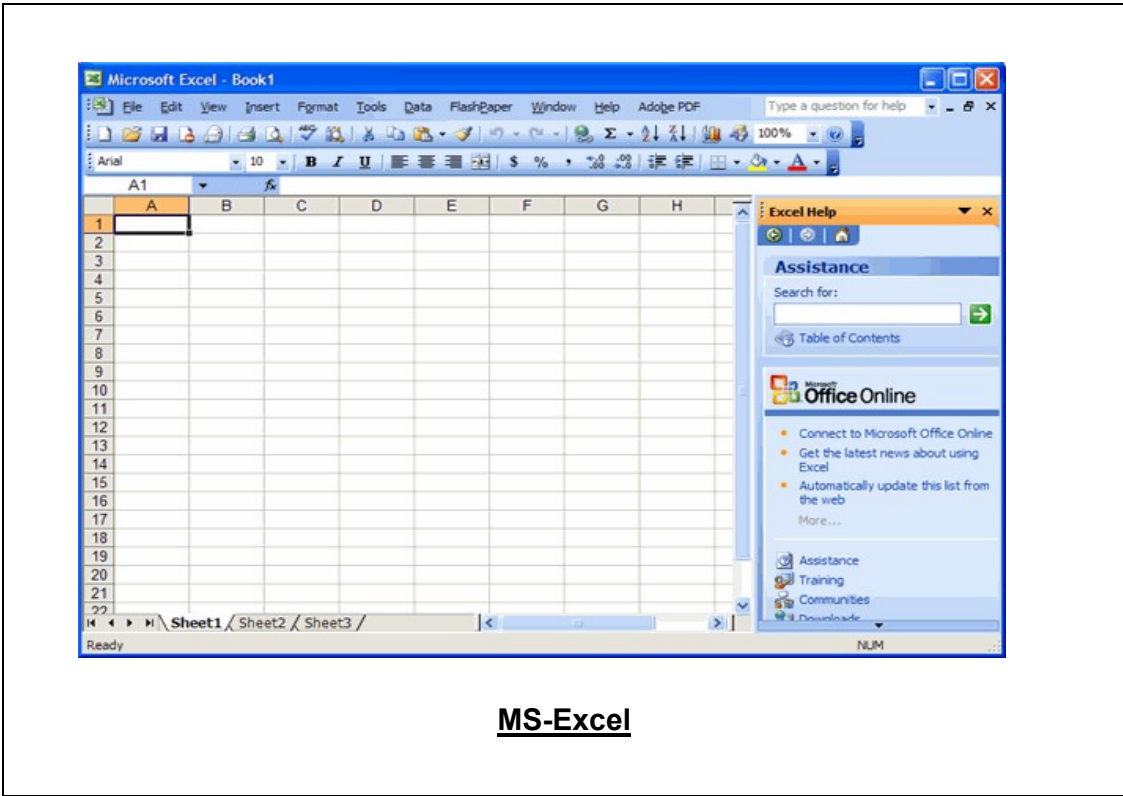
Microsoft Excel - Book1

File Edit View Insert Format Tools Data FlashPaper Window Help Adobe PDF

Type a question for help

100%

Arial 10 B I U $ %

A1 $f_x$

| | A | B | C | D | E | F | G | H |
|---|---|---|---|---|---|---|---|---|
| 1 | | | | | | | | |
| 2 | | | | | | | | |
| 3 | | | | | | | | |
| 4 | | | | | | | | |
| 5 | | | | | | | | |
| 6 | | | | | | | | |
| 7 | | | | | | | | |
| 8 | | | | | | | | |
| 9 | | | | | | | | |
| 10 | | | | | | | | |
| 11 | | | | | | | | |
| 12 | | | | | | | | |
| 13 | | | | | | | | |
| 14 | | | | | | | | |
| 15 | | | | | | | | |
| 16 | | | | | | | | |
| 17 | | | | | | | | |
| 18 | | | | | | | | |
| 19 | | | | | | | | |
| 20 | | | | | | | | |
| 21 | | | | | | | | |
| 22 | | | | | | | | |

Sheet1 Sheet2 Sheet3

Excel Help

Assistance

Search for:

Table of Contents

Microsoft Office Online

• Connect to Microsoft Office Online
• Get the latest news about using Excel
• Automatically update this list from the web

More...

Assistance
Training
Communities
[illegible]

Ready

NUM

MS-Excel